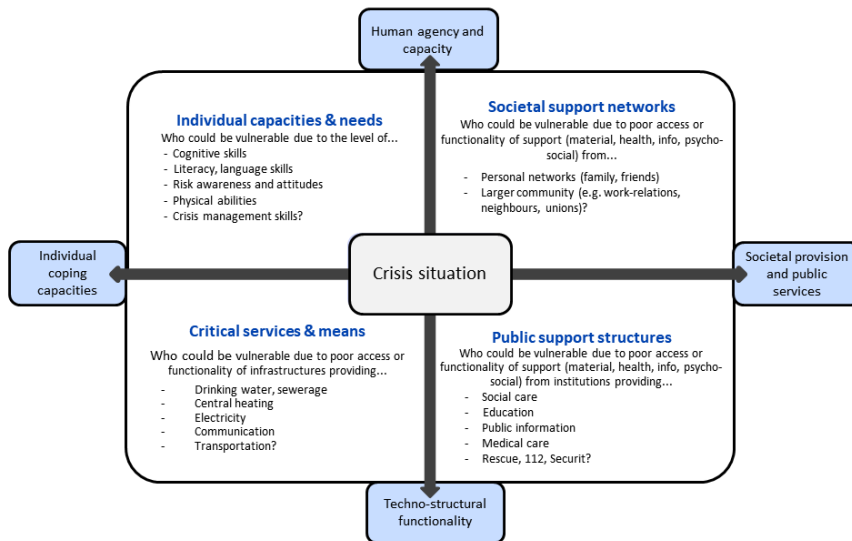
Human agency and capacity

Individual capacities & needs
Who could be vulnerable due to the level of...
- Cognitive skills
- Literacy, language skills
- Risk awareness and attitudes
- Physical abilities
- Crisis management skills?

Societal support networks
Who could be vulnerable due to poor access or functionality of support (material, health, info, psycho-social) from...
- Personal networks (family, friends)
- Larger community (e.g. work-relations, neighbours, unions)?

Individual coping capacities

Crisis situation

Societal provision and public services

Critical services & means
Who could be vulnerable due to poor access or functionality of infrastructures providing...
- Drinking water, sewerage
- Central heating
- Electricity
- Communication
- Transportation?

Public support structures
Who could be vulnerable due to poor access or functionality of support (material, health, info, psycho-social) from institutions providing...
- Social care
- Education
- Public information
- Medical care
- Rescue, 112, Securit?

Techno-structural functionality